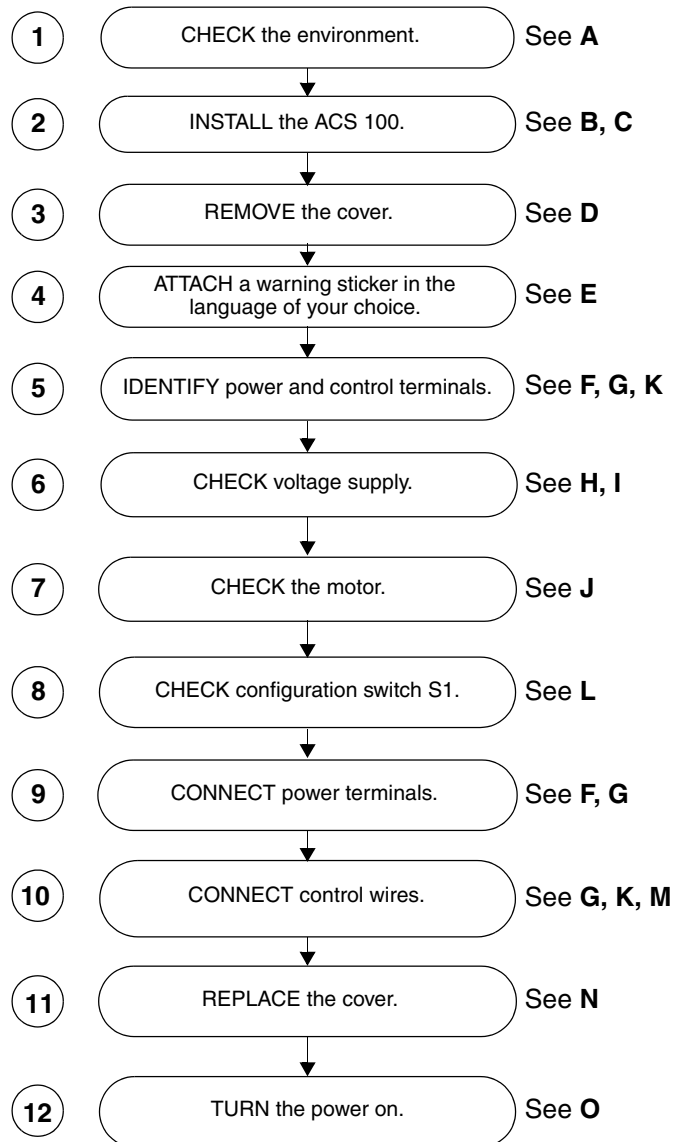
1 CHECK the environment. See **A**

2 INSTALL the ACS 100. See **B, C**

3 REMOVE the cover. See **D**

4 ATTACH a warning sticker in the language of your choice. See **E**

5 IDENTIFY power and control terminals. See **F, G, K**

6 CHECK voltage supply. See **H, I**

7 CHECK the motor. See **J**

8 CHECK configuration switch S1. See **L**

9 CONNECT power terminals. See **F, G**

10 CONNECT control wires. See **G, K, M**

11 REPLACE the cover. See **N**

12 TURN the power on. See **O**